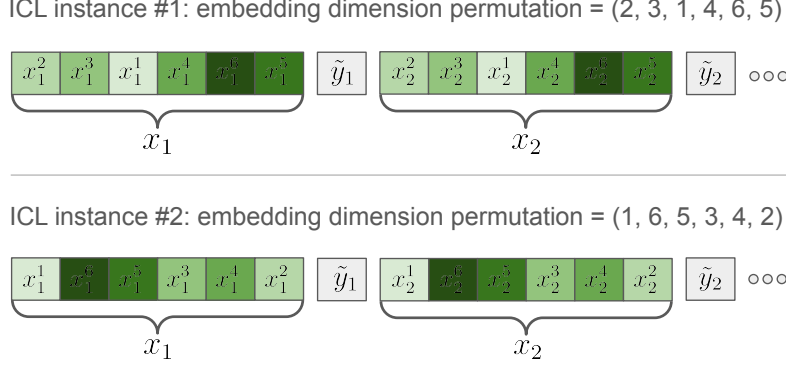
ICL instance #1: embedding dimension permutation = (2, 3, 1, 4, 6, 5)

$x_1^2$ $x_1^3$ $x_1^1$ $x_1^4$ $x_1^6$ $x_1^5$ $\tilde{y}_1$ $x_2^2$ $x_2^3$ $x_2^1$ $x_2^4$ $x_2^6$ $x_2^5$ $\tilde{y}_2$ ooo

$x_1$ $x_2$

ICL instance #2: embedding dimension permutation = (1, 6, 5, 3, 4, 2)

$x_1^1$ $x_1^6$ $x_1^5$ $x_1^3$ $x_1^4$ $x_1^2$ $\tilde{y}_1$ $x_2^1$ $x_2^6$ $x_2^5$ $x_2^3$ $x_2^4$ $x_2^2$ $\tilde{y}_2$ ooo

$x_1$ $x_2$